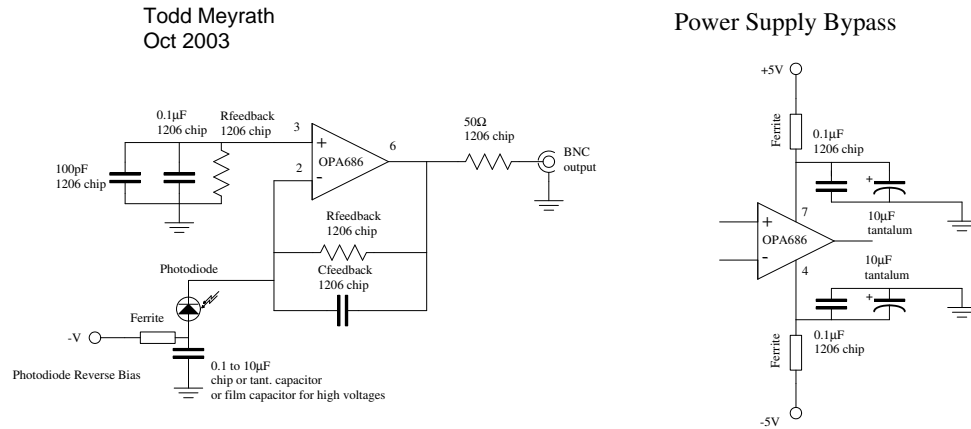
Todd Meyrath
Oct 2003

Power Supply Bypass

0.1µF
1206 chip

Rfeedback
1206 chip

3

+

OPA686

6

2

-

50Ω
1206 chip

BNC
output

100pF
1206 chip

Rfeedback
1206 chip

Photodiode

Cfeedback
1206 chip

-V

Ferrite

Photodiode Reverse Bias

0.1 to 10µF
chip or tant. capacitor
or film capacitor for high voltages

+5V

Ferrite

0.1µF
1206 chip

+

7

10µF
tantalum

+

OPA686

-

4

10µF
tantalum

+

0.1µF
1206 chip

Ferrite

-5V